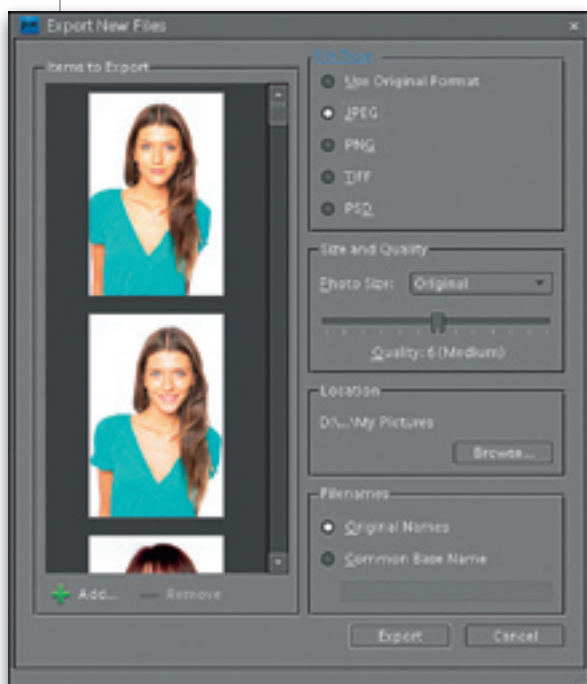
Export New Files

Items to Export

Add...

Remove

File Type

Use Original Format

JPEG

PNG

TIFF

PSD

Size and Quality

Photo Size: Original

Quality: 6 (Medium)

Location

D:\...\My Pictures

Browse...

Filenames

Original Names

Common Base Name

Export

Cancel